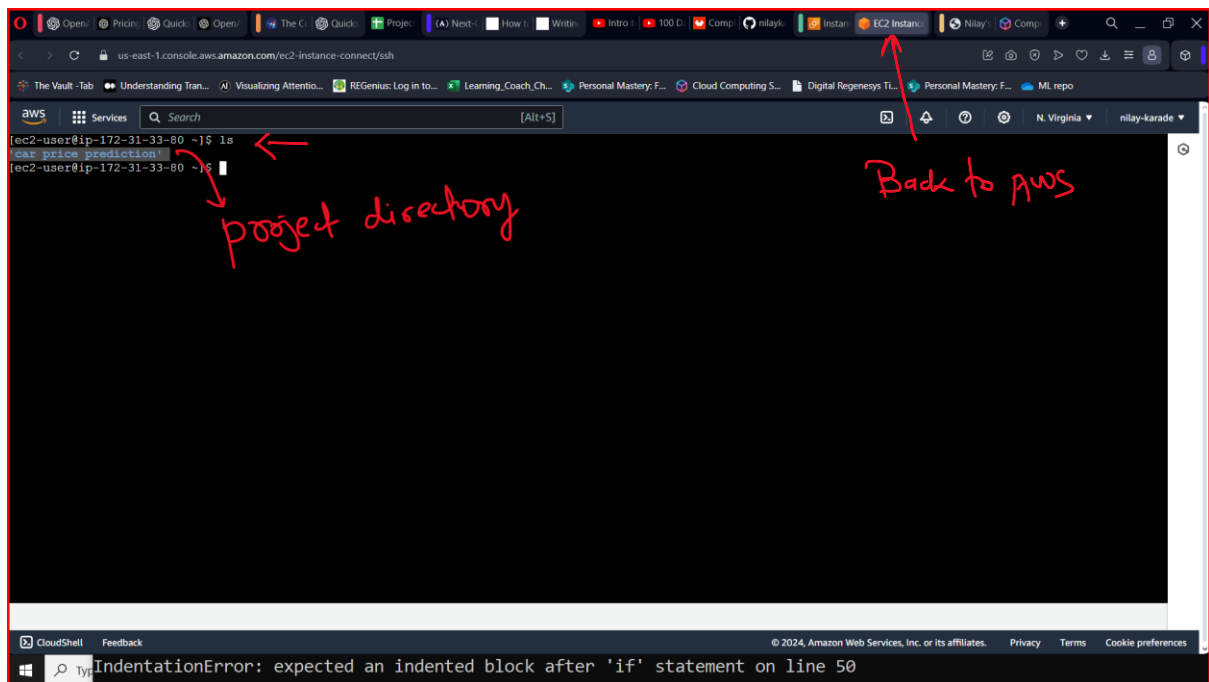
OpenA | Pricing | Quick | OpenA | The C | Quick | Projec | (A) Next-C | How t | Writin | Intro t | 100 D | Comp | nilayk | Instan | EC2 Instance | Nilay's | Comp

us-east-1.console.aws.amazon.com/ec2-instance-connect/ssh

The Vault -Tab | Understanding Tran... | Visualizing Attentio... | REGenius: Log in to... | Learning_Coach_Ch... | Personal Mastery: F... | Cloud Computing S... | Digital Regenesys Ti... | Personal Mastery: F... | ML repo

aws | Services | Search | [Alt+S] | N. Virginia ▾ | nilay-karade ▾

[ec2-user@ip-172-31-33-80 ~]$ ls
'car price prediction'
[ec2-user@ip-172-31-33-80 ~]$

project directory

Back to AWS

CloudShell | Feedback | © 2024, Amazon Web Services, Inc. or its affiliates. | Privacy | Terms | Cookie preferences

Typ IndentationError: expected an indented block after 'if' statement on line 50